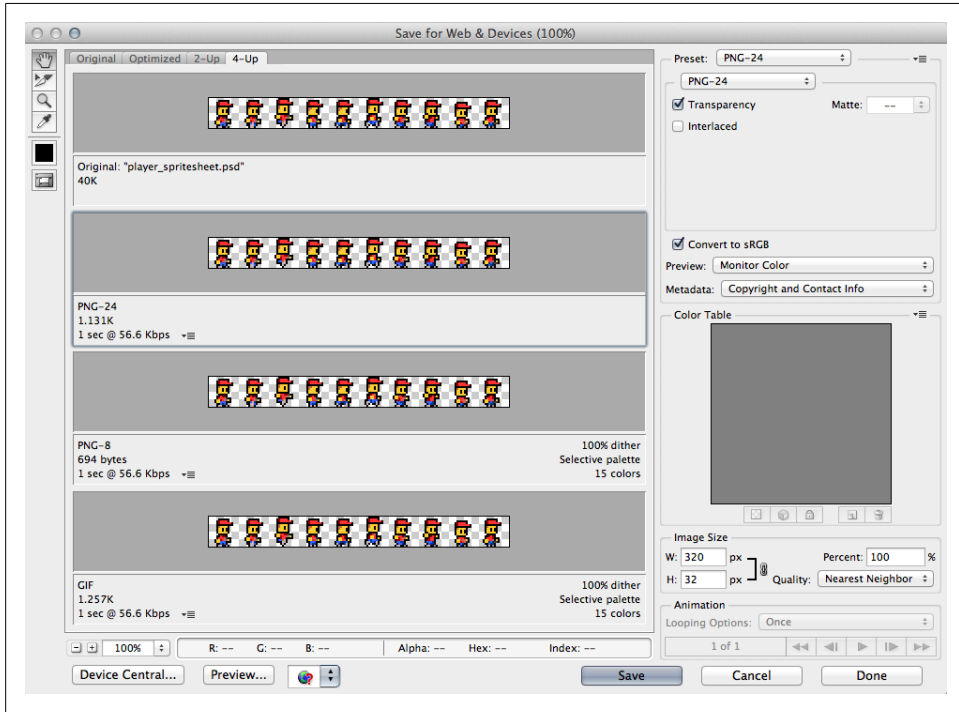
Save for Web & Devices (100%)

Original | Optimized | 2-Up | 4-Up

Original: "player_spritesheet.psd"
40K

PNG-24
1.131K
1 sec @ 56.6 Kbps

PNG-8
694 bytes
1 sec @ 56.6 Kbps

100% dither
Selective palette
15 colors

GIF
1.257K
1 sec @ 56.6 Kbps

100% dither
Selective palette
15 colors

100%

R: -- G: -- B: -- Alpha: -- Hex: -- Index: --

Device Central... Preview...

Preset: PNG-24

PNG-24

Transparency Matte: --

Interlaced

Convert to sRGB

Preview: Monitor Color

Metadata: Copyright and Contact Info

Color Table

Image Size

W: 320 px Percent: 100 %

H: 32 px Quality: Nearest Neighbor

Animation

Looping Options: Once

1 of 1

Save Cancel Done